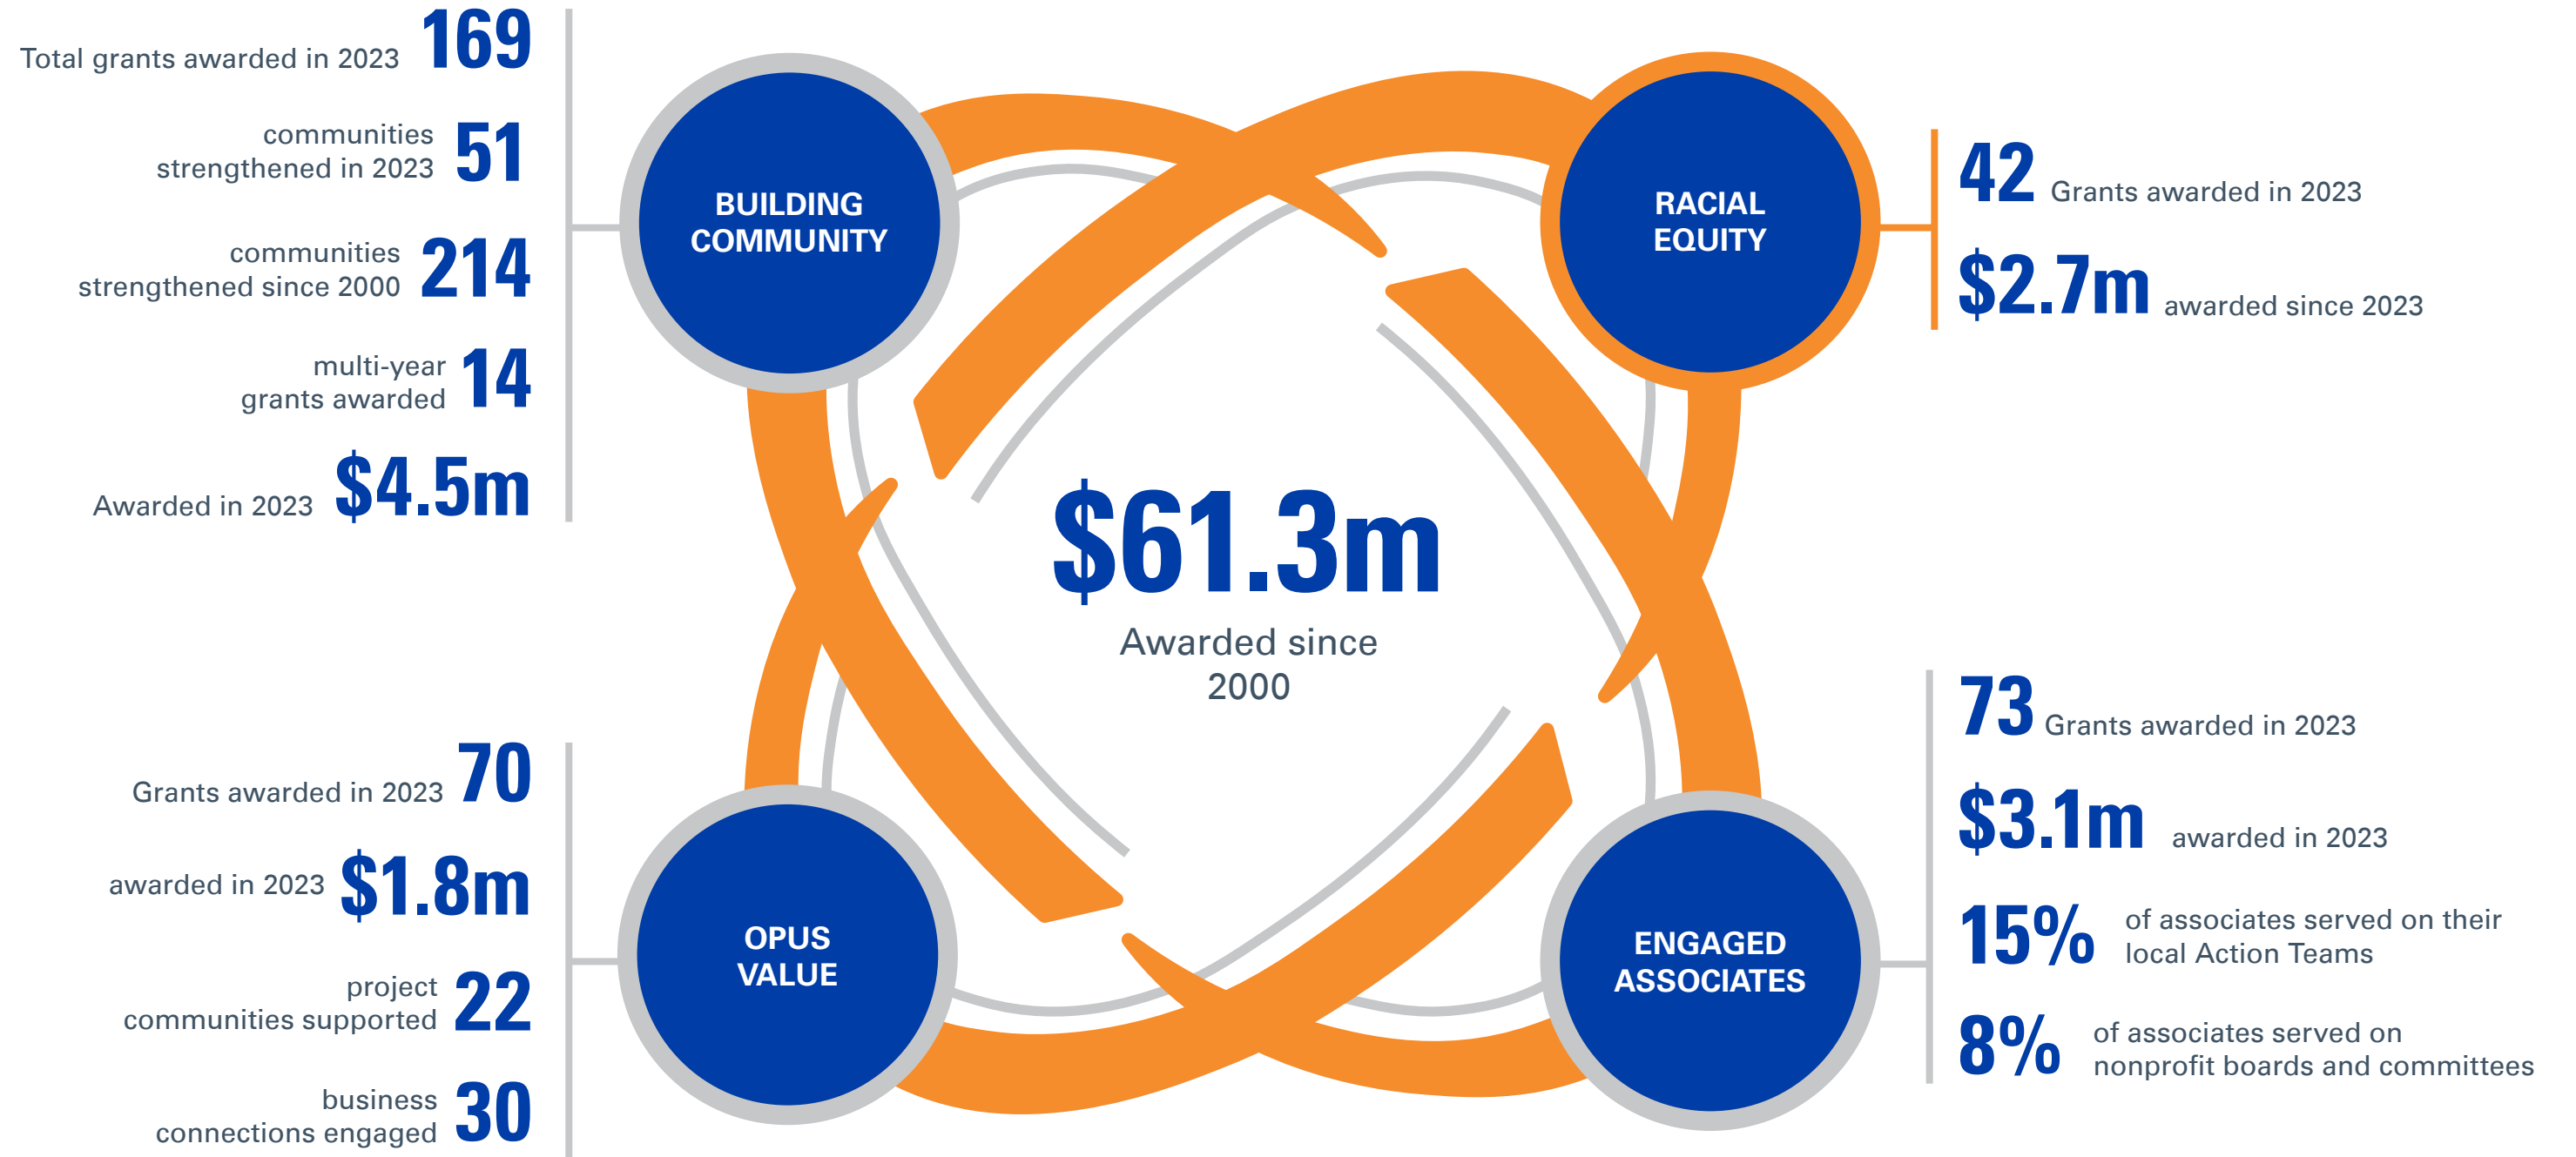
Total grants awarded in 2023 169

communities strengthened in 2023 51

communities strengthened since 2000 214

multi-year grants awarded 14

Awarded in 2023 $4.5m

BUILDING COMMUNITY

RACIAL EQUITY

42 Grants awarded in 2023

$2.7m awarded since 2023

$61.3m

Awarded since 2000

Grants awarded in 2023 70

awarded in 2023 $1.8m

project communities supported 22

business connections engaged 30

OPUS VALUE

ENGAGED ASSOCIATES

73 Grants awarded in 2023

$3.1m awarded in 2023

15% of associates served on their local Action Teams

8% of associates served on nonprofit boards and committees